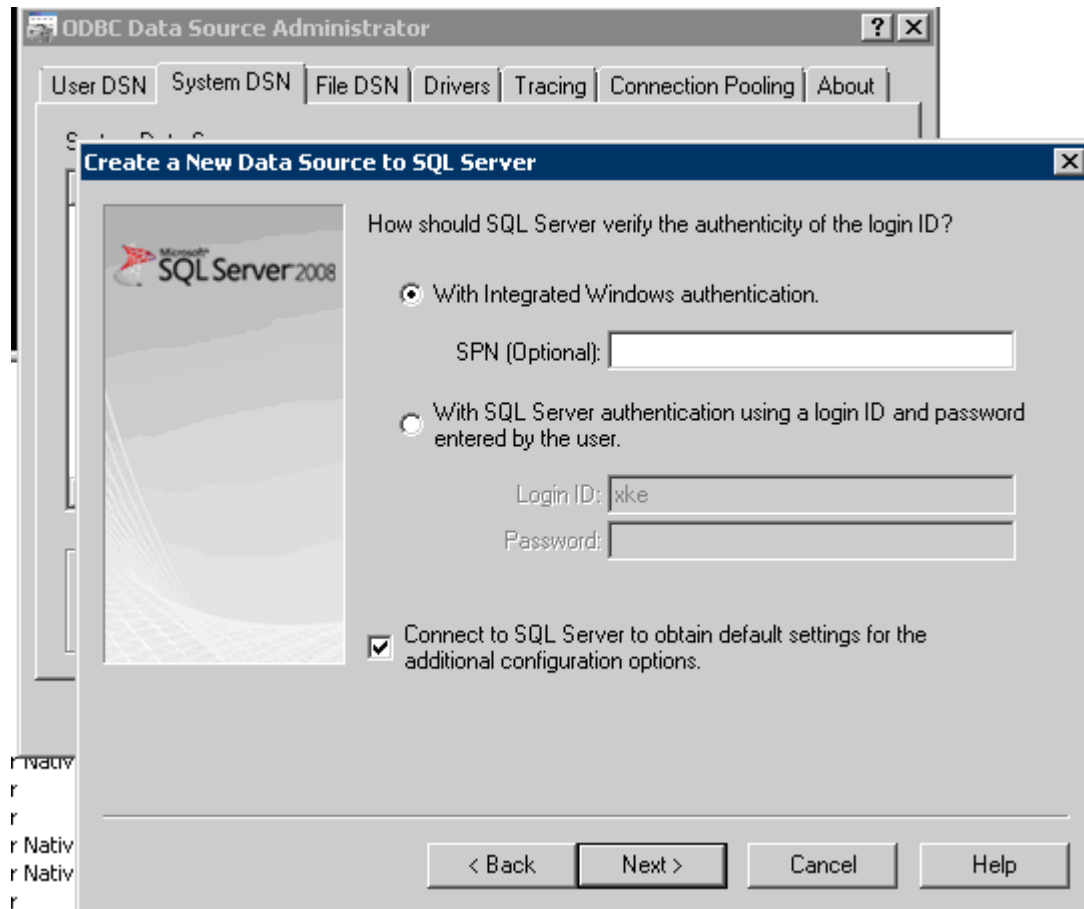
ODBC Data Source Administrator

? X

User DSN | System DSN | File DSN | Drivers | Tracing | Connection Pooling | About

Create a New Data Source to SQL Server

X

Microsoft SQL Server 2008

How should SQL Server verify the authenticity of the login ID?

With Integrated Windows authentication.

SPN (Optional):

With SQL Server authentication using a login ID and password entered by the user.

Login ID: xke

Password:

Connect to SQL Server to obtain default settings for the additional configuration options.

r Nativ
r
r
r Nativ
r Nativ
r

< Back | Next > | Cancel | Help